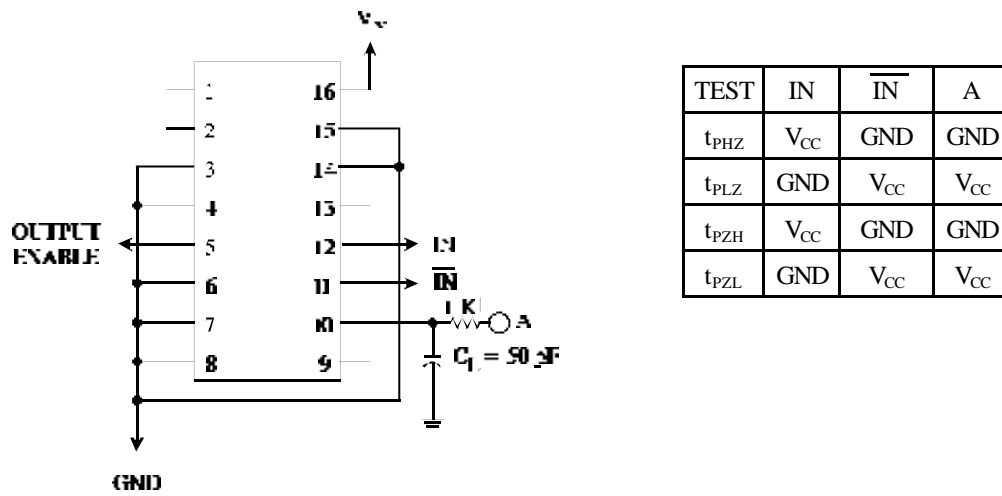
$V_{cc}$

1 16
2 15
3 14
4 13
OUTPUT ENABLE 5 12 IN
6 11 $\overline{IN}$
7 10 1K A
8 9 $C_L = 50$ pF

GND

| TEST | IN | $\overline{IN}$ | A |
|---|---|---|---|
| $t_{PHZ}$ | $V_{CC}$ | GND | GND |
| $t_{PLZ}$ | GND | $V_{CC}$ | $V_{CC}$ |
| $t_{PZH}$ | $V_{CC}$ | GND | GND |
| $t_{PZL}$ | GND | $V_{CC}$ | $V_{CC}$ |